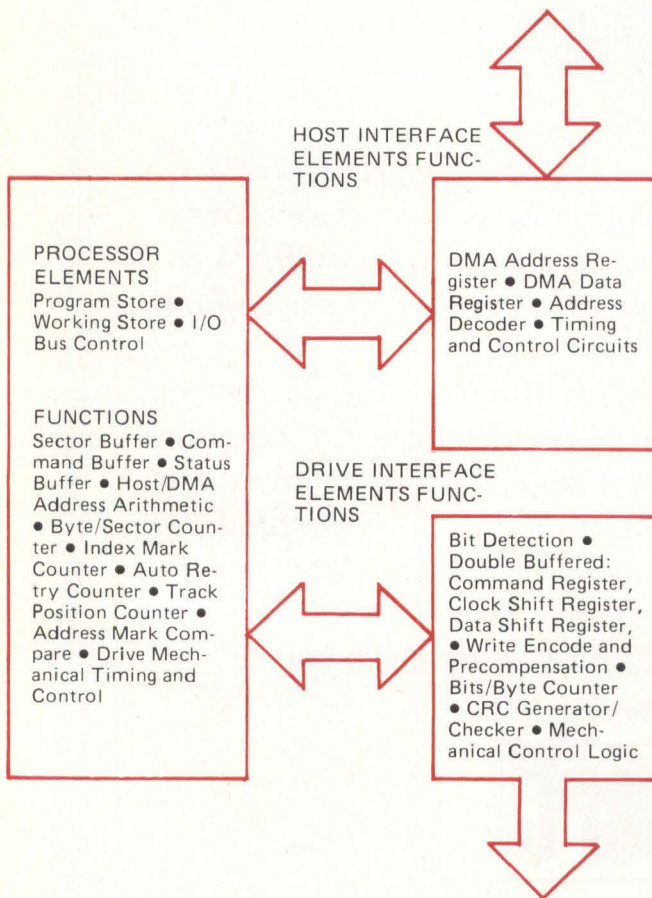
HOST INTERFACE ELEMENTS FUNCTIONS

PROCESSOR ELEMENTS
Program Store • Working Store • I/O Bus Control

FUNCTIONS
Sector Buffer • Command Buffer • Status Buffer • Host/DMA Address Arithmetic • Byte/Sector Counter • Index Mark Counter • Auto Retry Counter • Track Position Counter • Address Mark Compare • Drive Mechanical Timing and Control

DMA Address Register • DMA Data Register • Address Decoder • Timing and Control Circuits

DRIVE INTERFACE ELEMENTS FUNCTIONS

Bit Detection • Double Buffered: Command Register, Clock Shift Register, Data Shift Register, • Write Encode and Precompensation • Bits/Byte Counter • CRC Generator/ Checker • Mechanical Control Logic